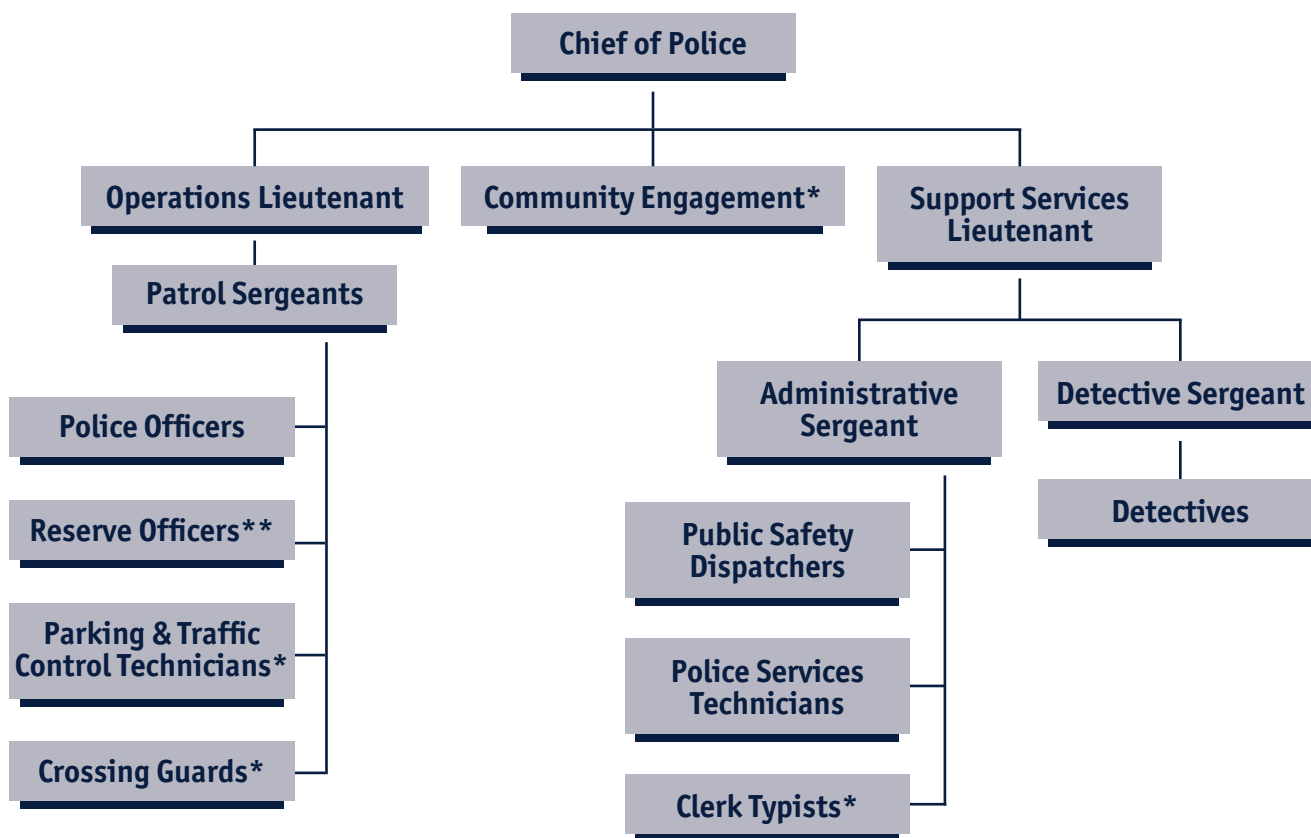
Chief of Police

Operations Lieutenant

Community Engagement*

Support Services Lieutenant

Patrol Sergeants

Police Officers

Reserve Officers**

Parking & Traffic Control Technicians*

Crossing Guards*

Administrative Sergeant

Detective Sergeant

Public Safety Dispatchers

Police Services Technicians

Clerk Typists*

Detectives